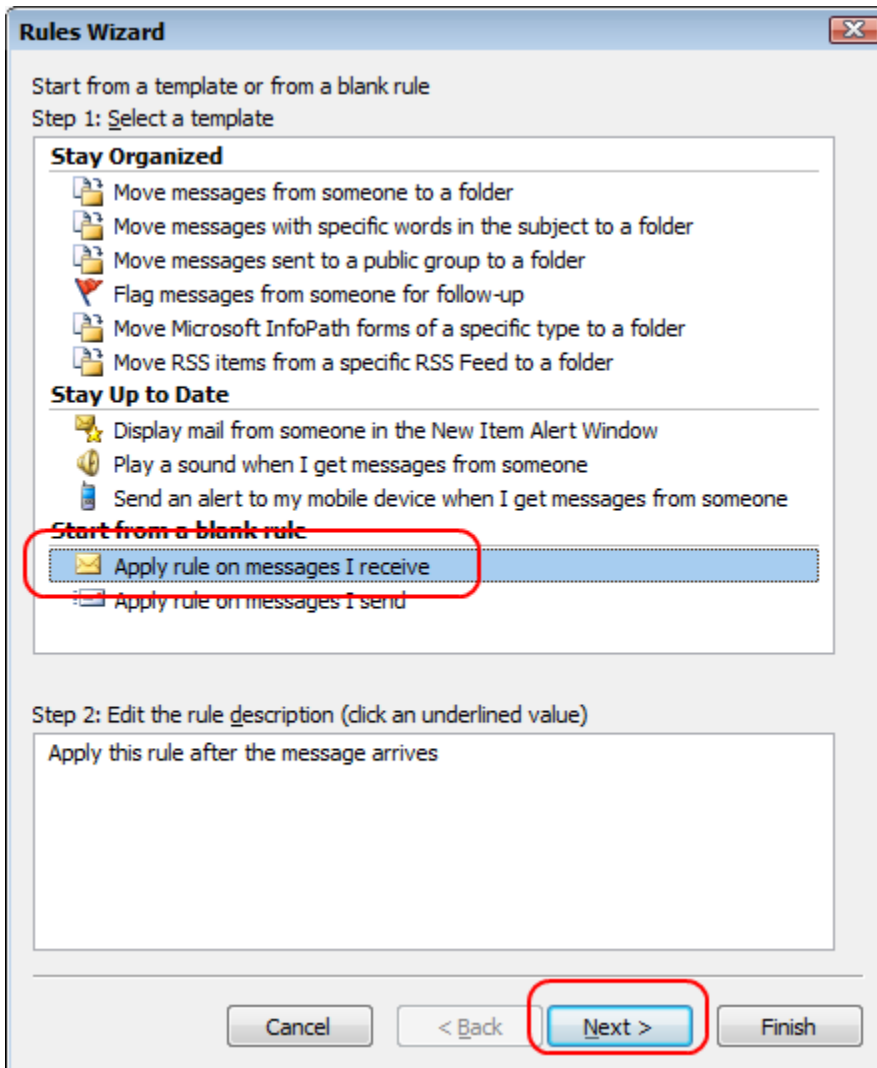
Rules Wizard

Start from a template or from a blank rule
Step 1: Select a template

Stay Organized
Move messages from someone to a folder
Move messages with specific words in the subject to a folder
Move messages sent to a public group to a folder
Flag messages from someone for follow-up
Move Microsoft InfoPath forms of a specific type to a folder
Move RSS items from a specific RSS Feed to a folder
Stay Up to Date
Display mail from someone in the New Item Alert Window
Play a sound when I get messages from someone
Send an alert to my mobile device when I get messages from someone
Start from a blank rule
Apply rule on messages I receive
Apply rule on messages I send

Step 2: Edit the rule description (click an underlined value)
Apply this rule after the message arrives

Cancel
< Back
Next >
Finish